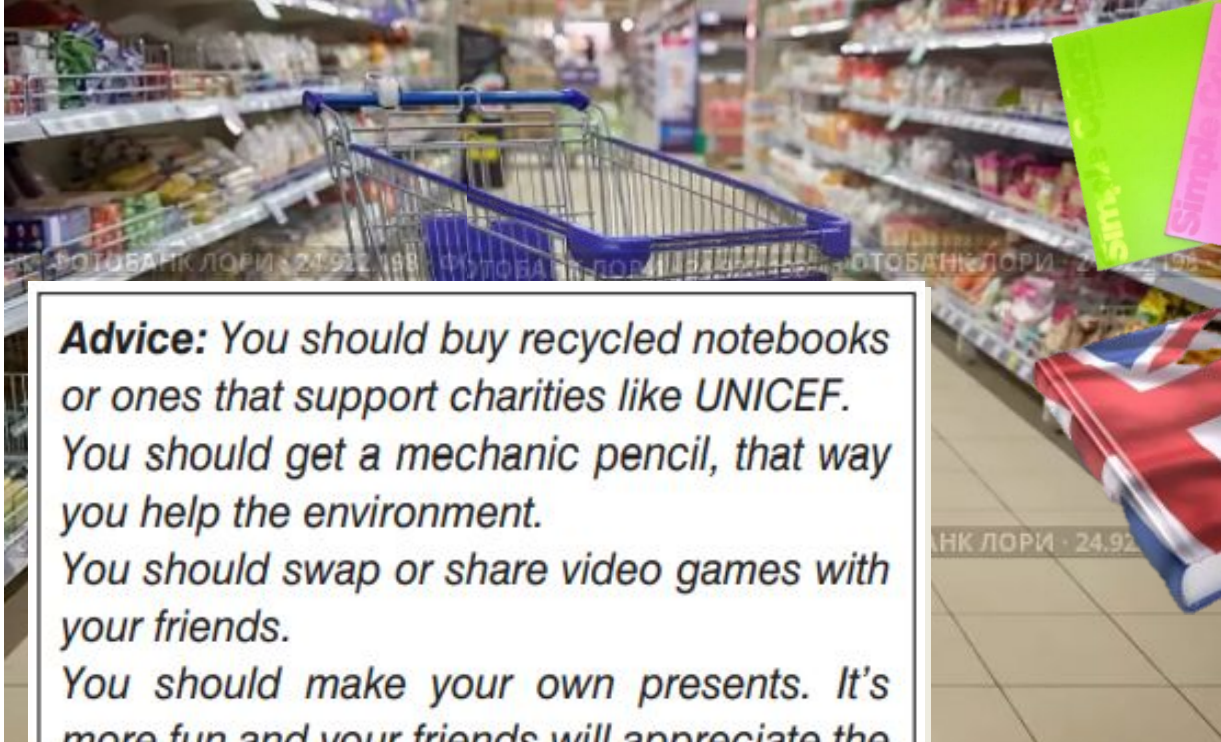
ФОТОБАНК ЛОРИ · 24.922.198 ФОТОБА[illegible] ЛОРИ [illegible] ФОТОБАНК ЛОРИ · 24.922.198

Simple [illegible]

Simple

Advice: You should buy recycled notebooks or ones that support charities like UNICEF.
You should get a mechanic pencil, that way you help the environment.
You should swap or share video games with your friends.
You should make your own presents. It's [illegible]

АНК ЛОРИ · 24.92